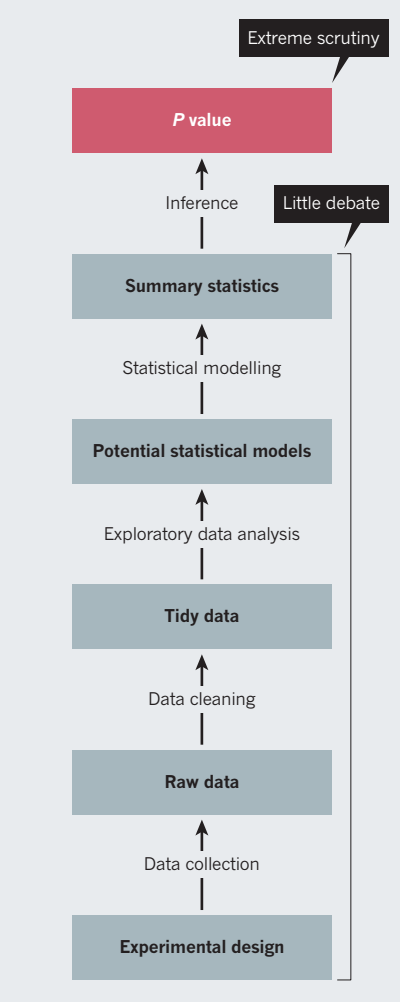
Extreme scrutiny

*P* value

Inference

Little debate

Summary statistics

Statistical modelling

Potential statistical models

Exploratory data analysis

Tidy data

Data cleaning

Raw data

Data collection

Experimental design